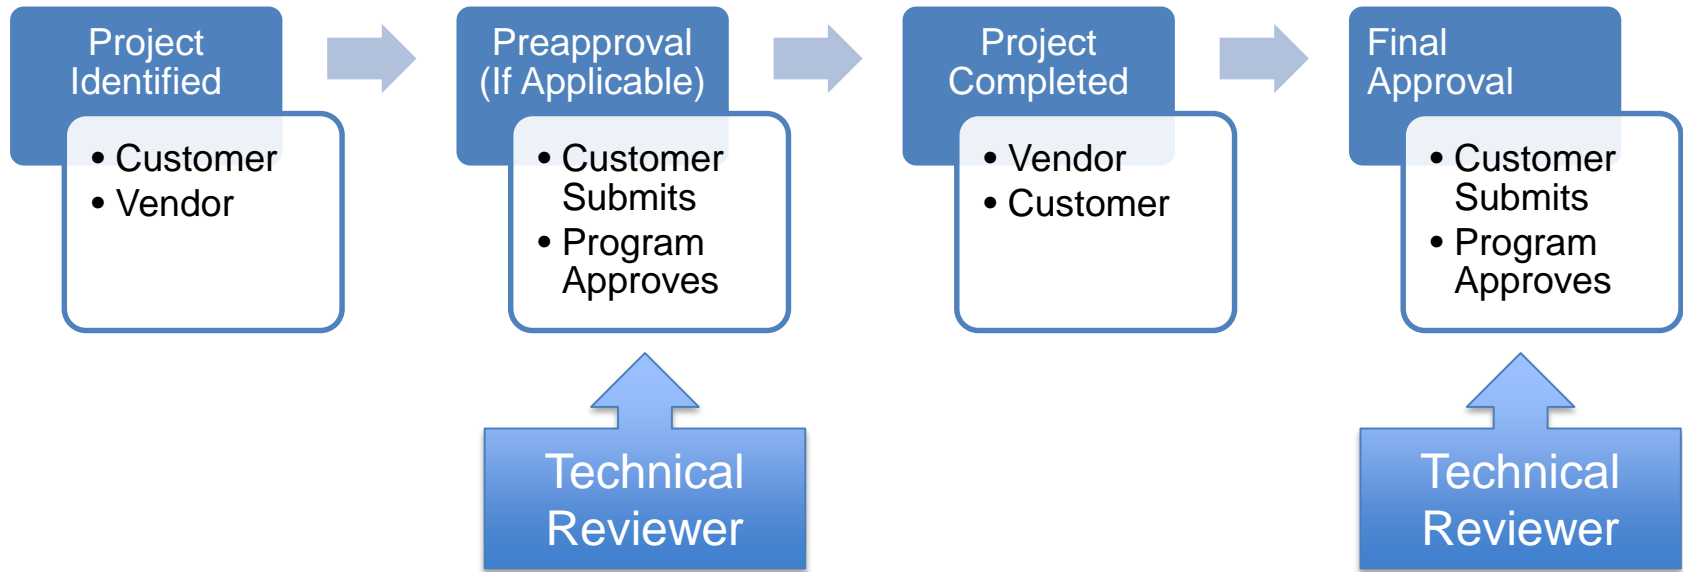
Project Identified

- Customer
- Vendor

Preapproval (If Applicable)

- Customer Submits
- Program Approves

Technical Reviewer

Project Completed

- Vendor
- Customer

Final Approval

- Customer Submits
- Program Approves

Technical Reviewer